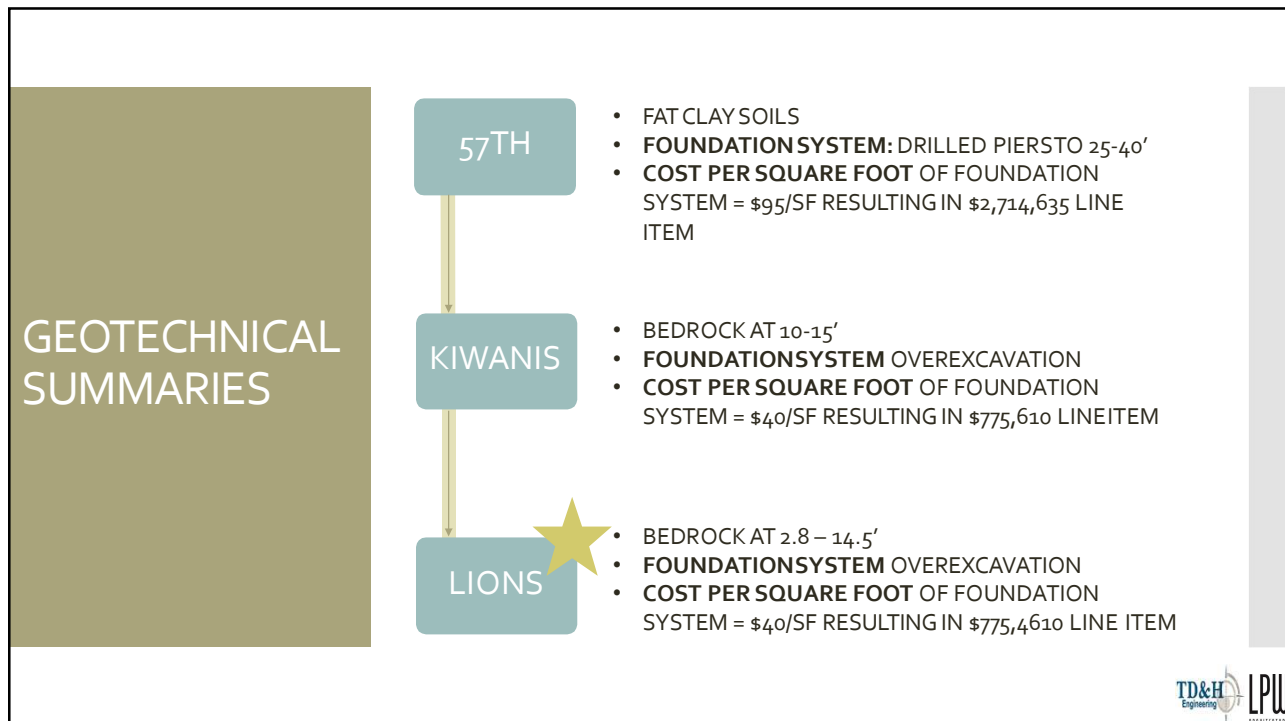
GEOTECHNICAL SUMMARIES

57TH

- FAT CLAY SOILS
- **FOUNDATION SYSTEM:** DRILLED PIERS TO 25-40′
- **COST PER SQUARE FOOT** OF FOUNDATION SYSTEM = $95/SF RESULTING IN $2,714,635 LINE ITEM

KIWANIS

- BEDROCK AT 10-15′
- **FOUNDATION SYSTEM** OVEREXCAVATION
- **COST PER SQUARE FOOT** OF FOUNDATION SYSTEM = $40/SF RESULTING IN $775,610 LINE ITEM

LIONS

- BEDROCK AT 2.8 – 14.5′
- **FOUNDATION SYSTEM** OVEREXCAVATION
- **COST PER SQUARE FOOT** OF FOUNDATION SYSTEM = $40/SF RESULTING IN $775,4610 LINE ITEM

TD&H Engineering LPW